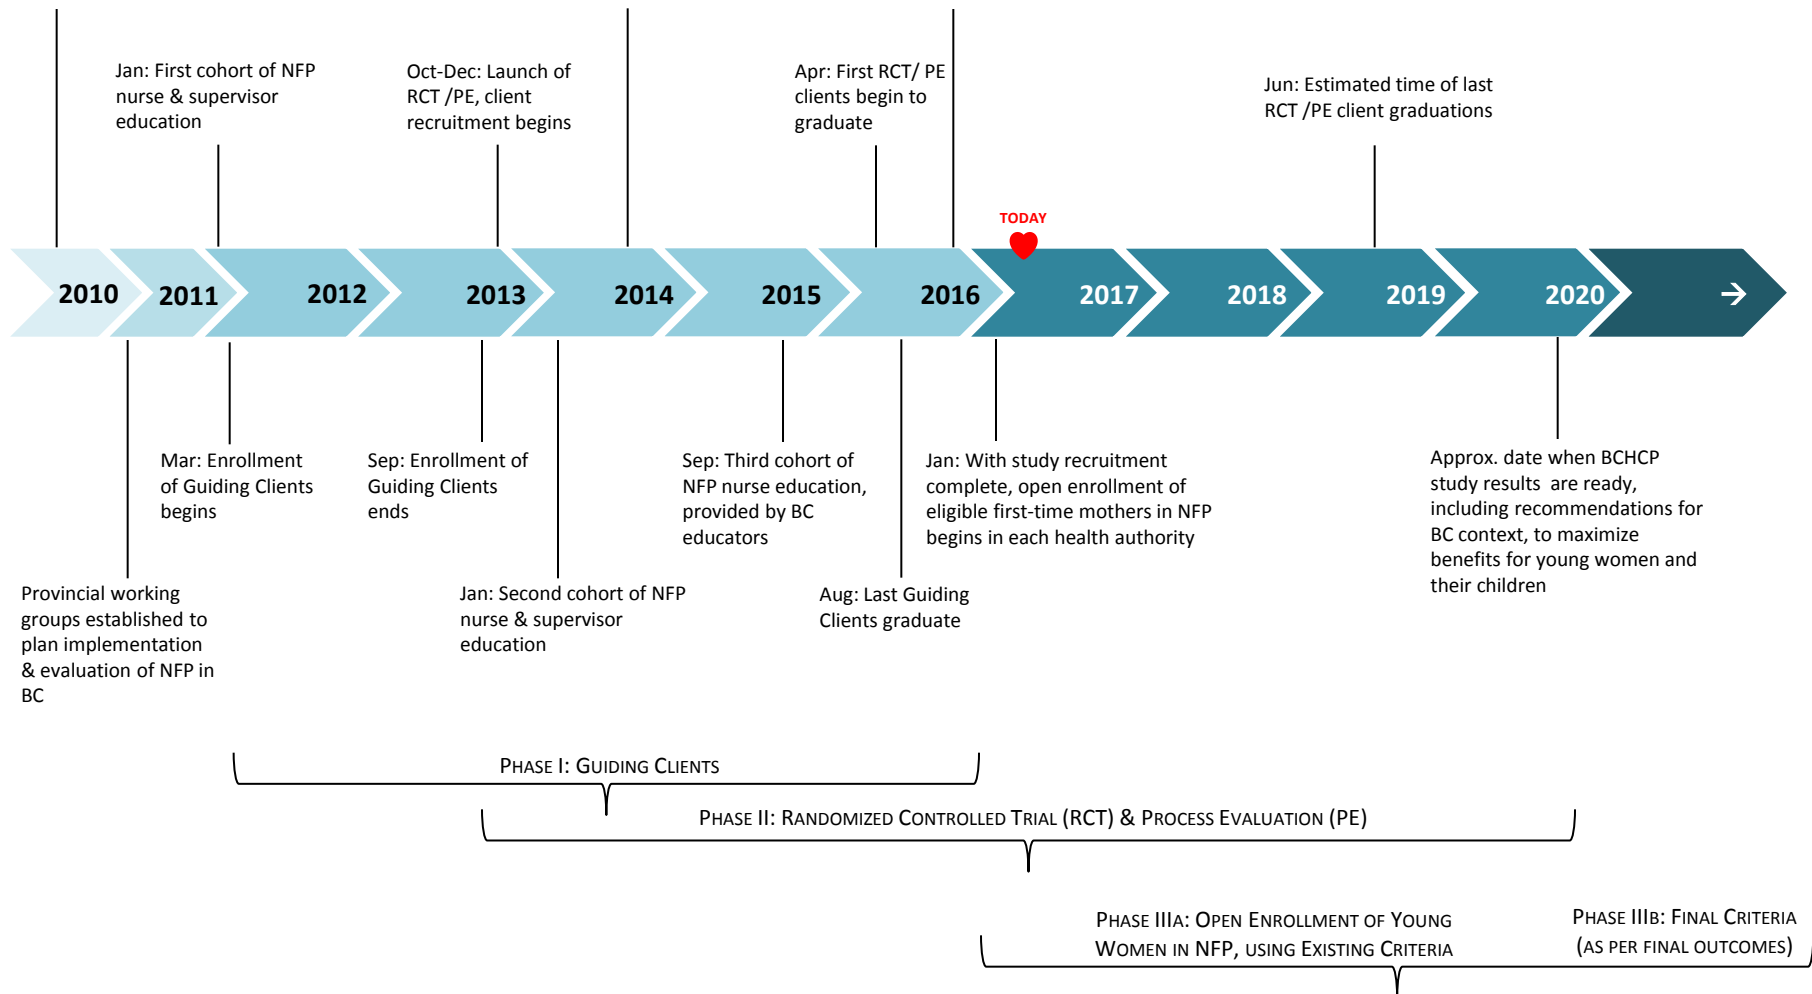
Jan: First cohort of NFP nurse & supervisor education

Oct-Dec: Launch of RCT /PE, client recruitment begins

Apr: First RCT/ PE clients begin to graduate

Jun: Estimated time of last RCT /PE client graduations

TODAY

2010 2011 2012 2013 2014 2015 2016 2017 2018 2019 2020

Mar: Enrollment of Guiding Clients begins

Sep: Enrollment of Guiding Clients ends

Sep: Third cohort of NFP nurse education, provided by BC educators

Jan: With study recruitment complete, open enrollment of eligible first-time mothers in NFP begins in each health authority

Approx. date when BCHCP study results are ready, including recommendations for BC context, to maximize benefits for young women and their children

Provincial working groups established to plan implementation & evaluation of NFP in BC

Jan: Second cohort of NFP nurse & supervisor education

Aug: Last Guiding Clients graduate

Phase I: Guiding Clients

Phase II: Randomized Controlled Trial (RCT) & Process Evaluation (PE)

Phase IIIa: Open Enrollment of Young Women in NFP, using Existing Criteria

Phase IIIb: Final Criteria (as per final outcomes)